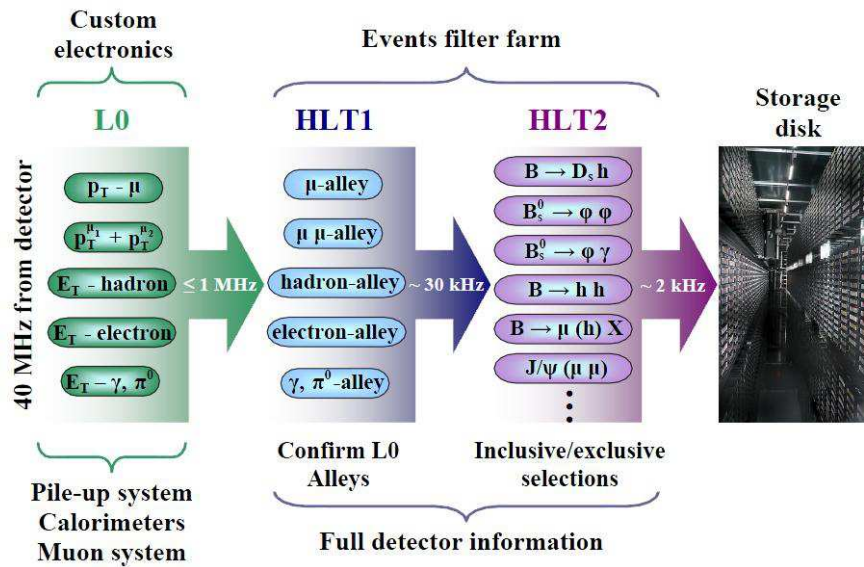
Custom electronics

Events filter farm

L0

HLT1

HLT2

Storage disk

40 MHz from detector

$p_T$ - μ

$p_T^{\mu_1} + p_T^{\mu_2}$

$E_T$ - hadron

$E_T$ - electron

$E_T$ - γ, $\pi^0$

≤ 1 MHz

μ-alley

μ μ-alley

hadron-alley

electron-alley

γ, $\pi^0$-alley

~ 30 kHz

B → $D_s$ h

$B_s^0$ → φ φ

$B_s^0$ → φ γ

B → h h

B → μ (h) X

J/ψ (μ μ)

⋮

~ 2 kHz

Pile-up system
Calorimeters
Muon system

Confirm L0
Alleys

Inclusive/exclusive
selections

Full detector information